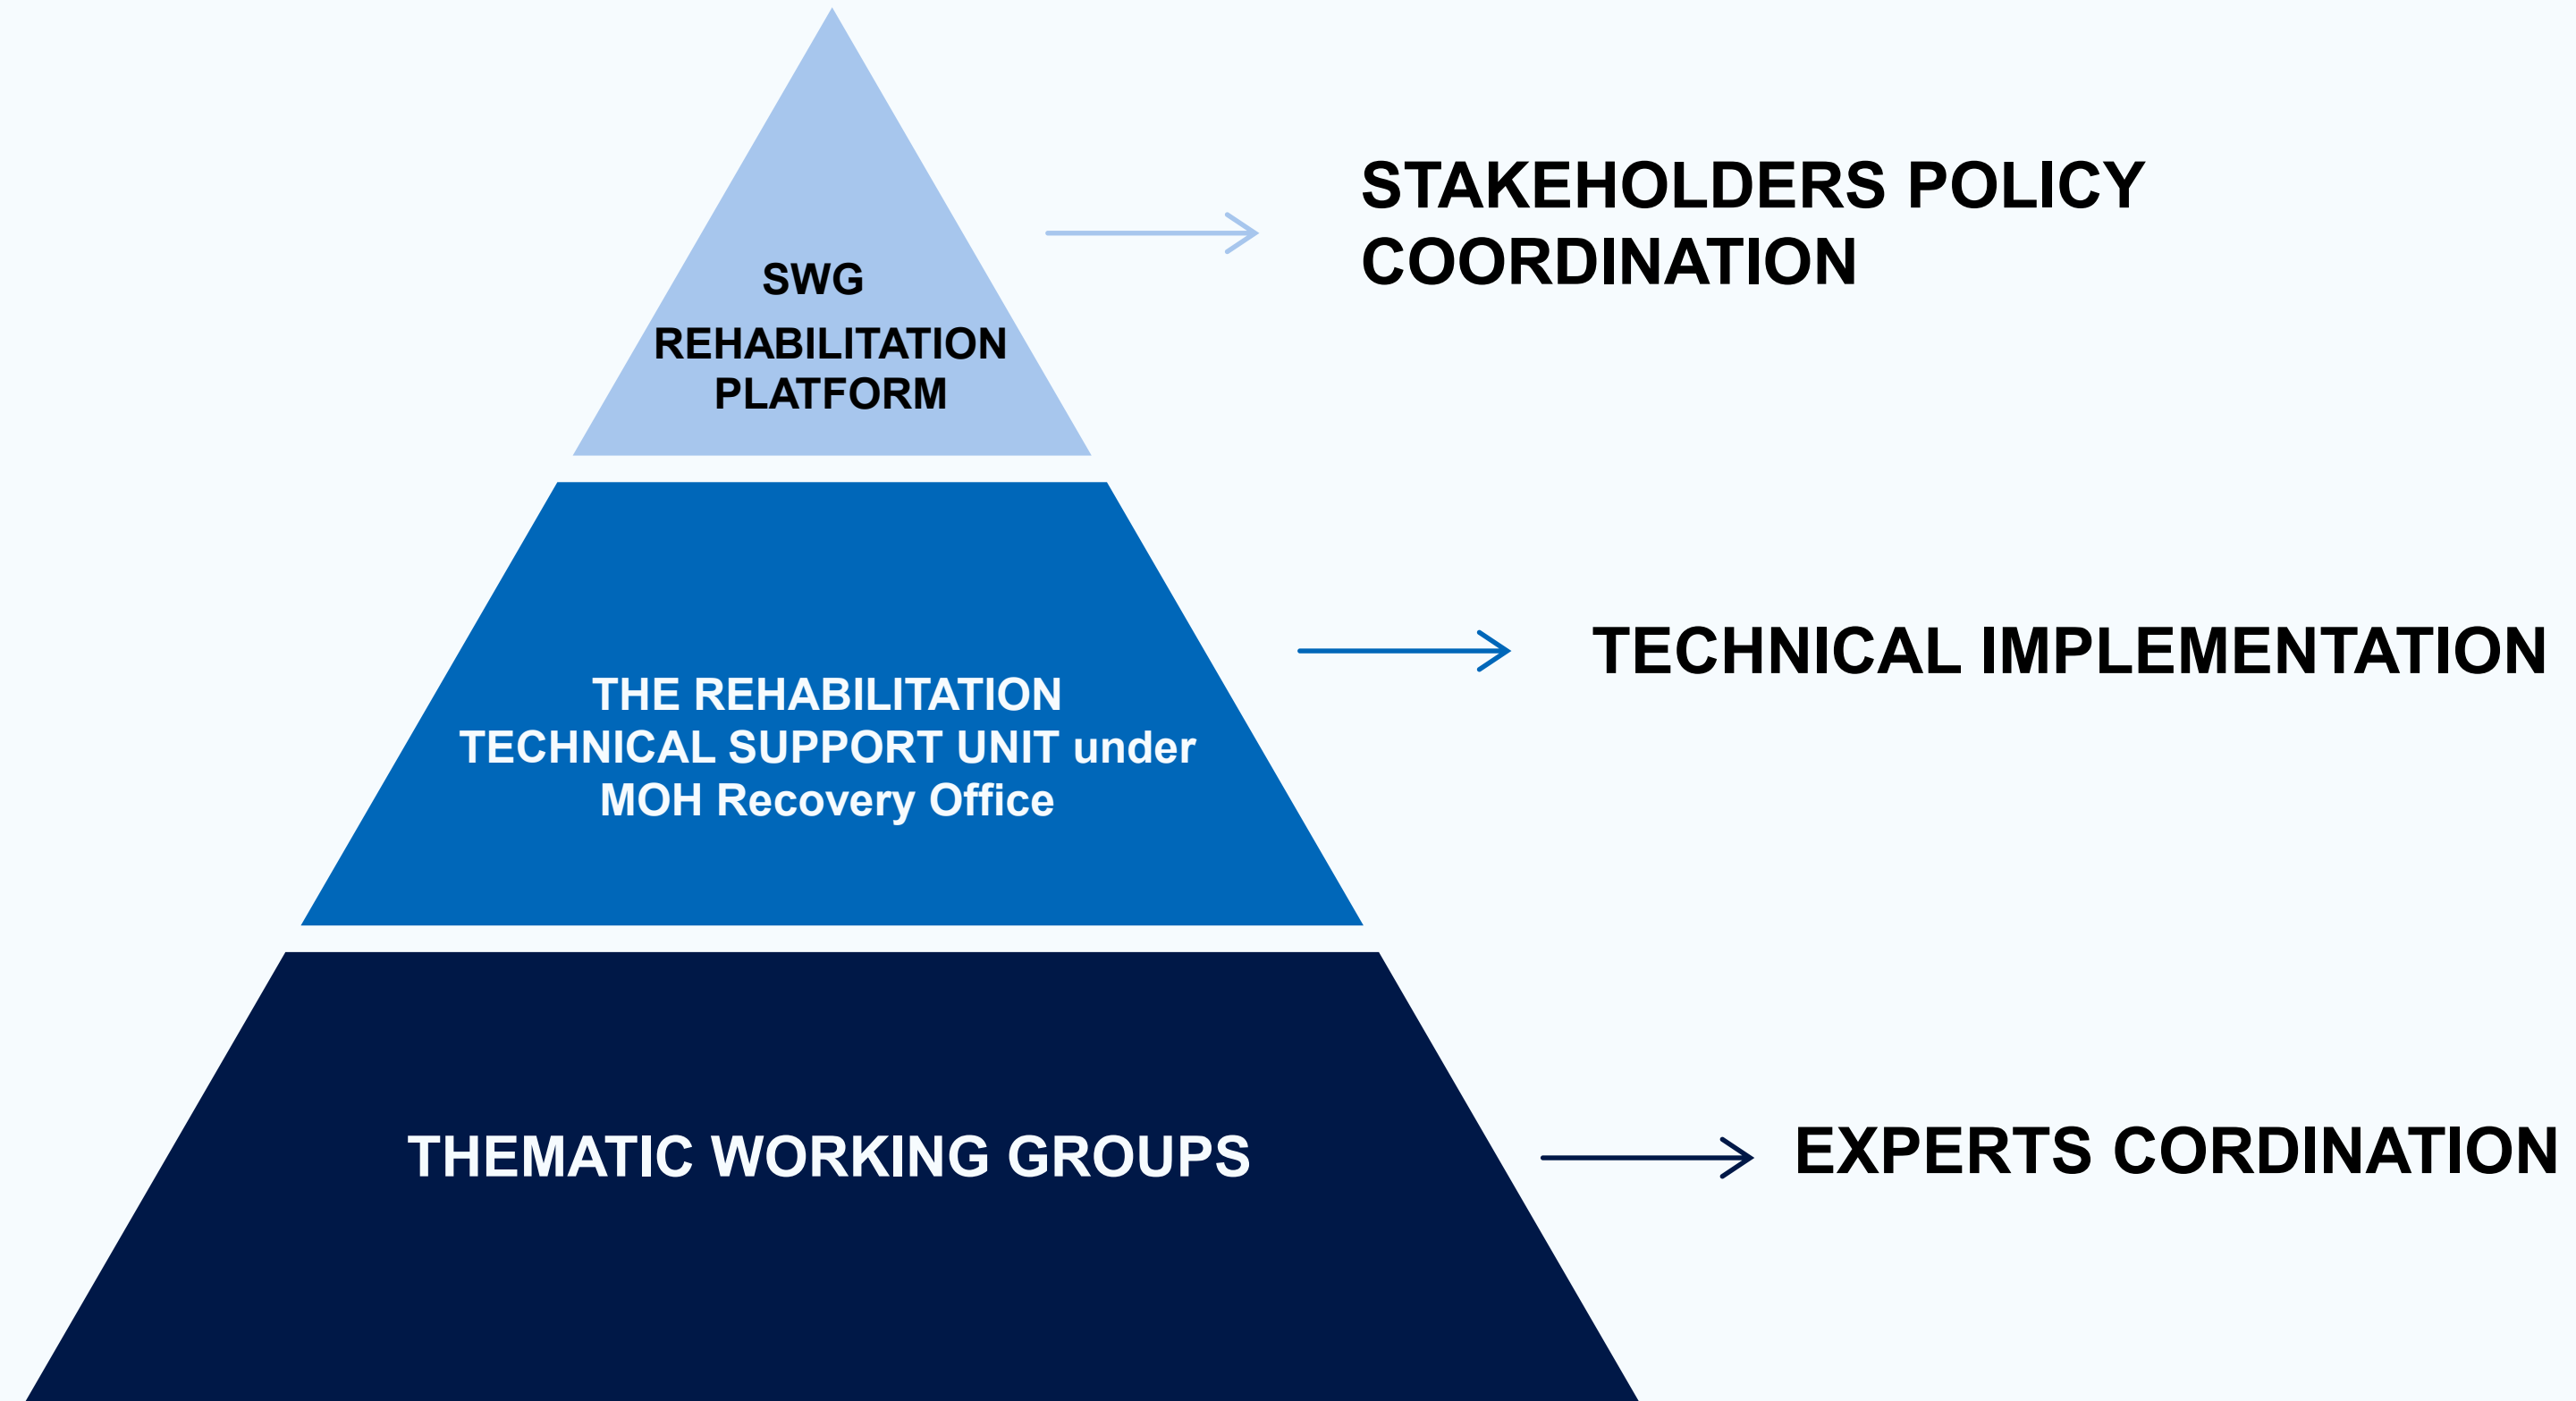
SWG
REHABILITATION PLATFORM

STAKEHOLDERS POLICY COORDINATION

THE REHABILITATION TECHNICAL SUPPORT UNIT under MOH Recovery Office

TECHNICAL IMPLEMENTATION

THEMATIC WORKING GROUPS

EXPERTS CORDINATION